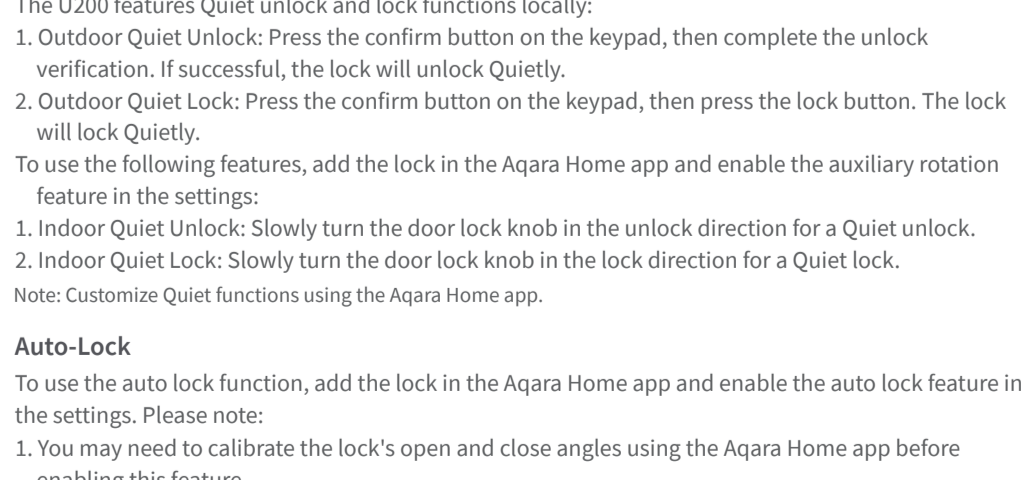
The U200 features Quiet unlock and lock functions locally:
1. Outdoor Quiet Unlock: Press the confirm button on the keypad, then complete the unlock verification. If successful, the lock will unlock Quietly.
2. Outdoor Quiet Lock: Press the confirm button on the keypad, then press the lock button. The lock will lock Quietly.
To use the following features, add the lock in the Aqara Home app and enable the auxiliary rotation feature in the settings:
1. Indoor Quiet Unlock: Slowly turn the door lock knob in the unlock direction for a Quiet unlock.
2. Indoor Quiet Lock: Slowly turn the door lock knob in the lock direction for a Quiet lock.
Note: Customize Quiet functions using the Aqara Home app.

Auto-Lock

To use the auto lock function, add the lock in the Aqara Home app and enable the auto lock feature in the settings. Please note:
1. You may need to calibrate the lock's open and close angles using the Aqara Home app before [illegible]